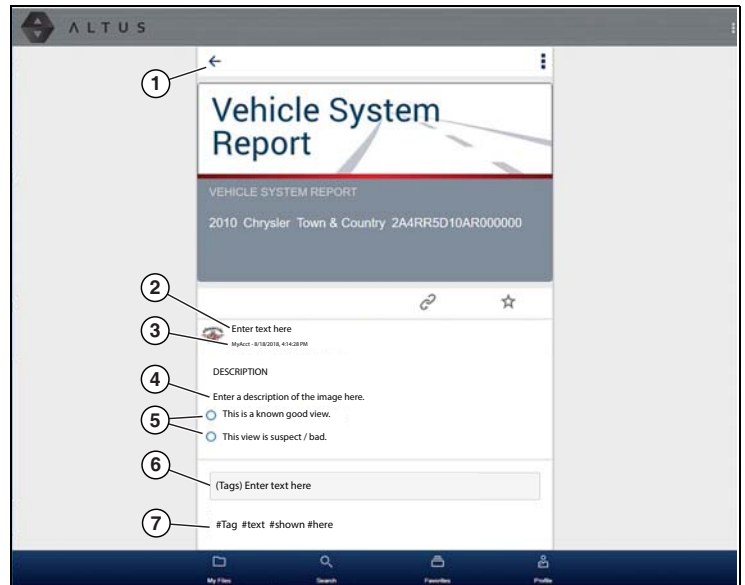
ALTUS

1

Vehicle System Report

VEHICLE SYSTEM REPORT

2010 Chrysler Town & Country 2A4RR5D10AR000000

2

Enter text here

3

MyAcct - 8/18/2018, 4:14:28 PM

DESCRIPTION

4

Enter a description of the image here.

5

This is a known good view.

This view is suspect / bad.

6

(Tags) Enter text here

7

#Tag #text #shown #here

My Files Search Favorites Profile